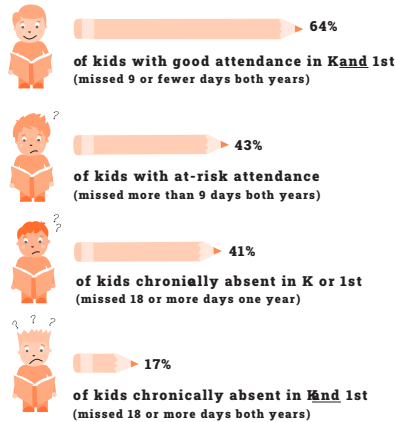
64%

of kids with good attendance in K and 1st
(missed 9 or fewer days both years)

?

43%

of kids with at-risk attendance
(missed more than 9 days both years)

? ?

41%

of kids chronically absent in K or 1st
(missed 18 or more days one year)

? ? ?

17%

of kids chronically absent in K and 1st
(missed 18 or more days both years)